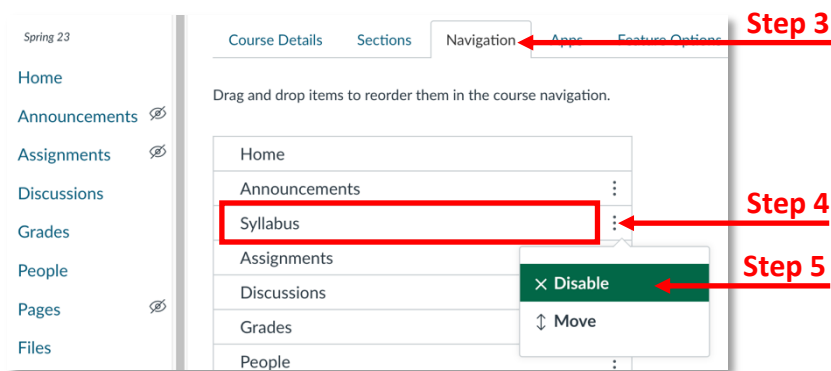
Spring 23

Home
Announcements
Assignments
Discussions
Grades
People
Pages
Files

Course Details | Sections | Navigation | Apps | Feature Options

Step 3

Drag and drop items to reorder them in the course navigation.

Home
Announcements
Syllabus
Assignments
Discussions
Grades
People

Step 4

× Disable
↕ Move

Step 5